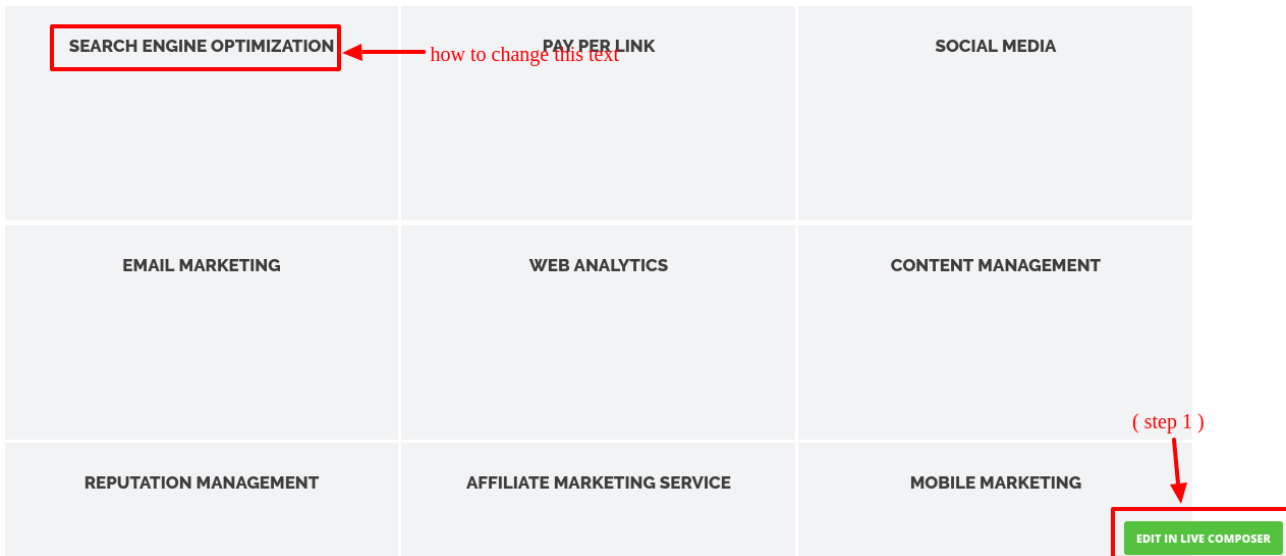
SEARCH ENGINE OPTIMIZATION

how to change this text

PAY PER LINK

SOCIAL MEDIA

EMAIL MARKETING

WEB ANALYTICS

CONTENT MANAGEMENT

REPUTATION MANAGEMENT

AFFILIATE MARKETING SERVICE

MOBILE MARKETING

( step 1 )

EDIT IN LIVE COMPOSER